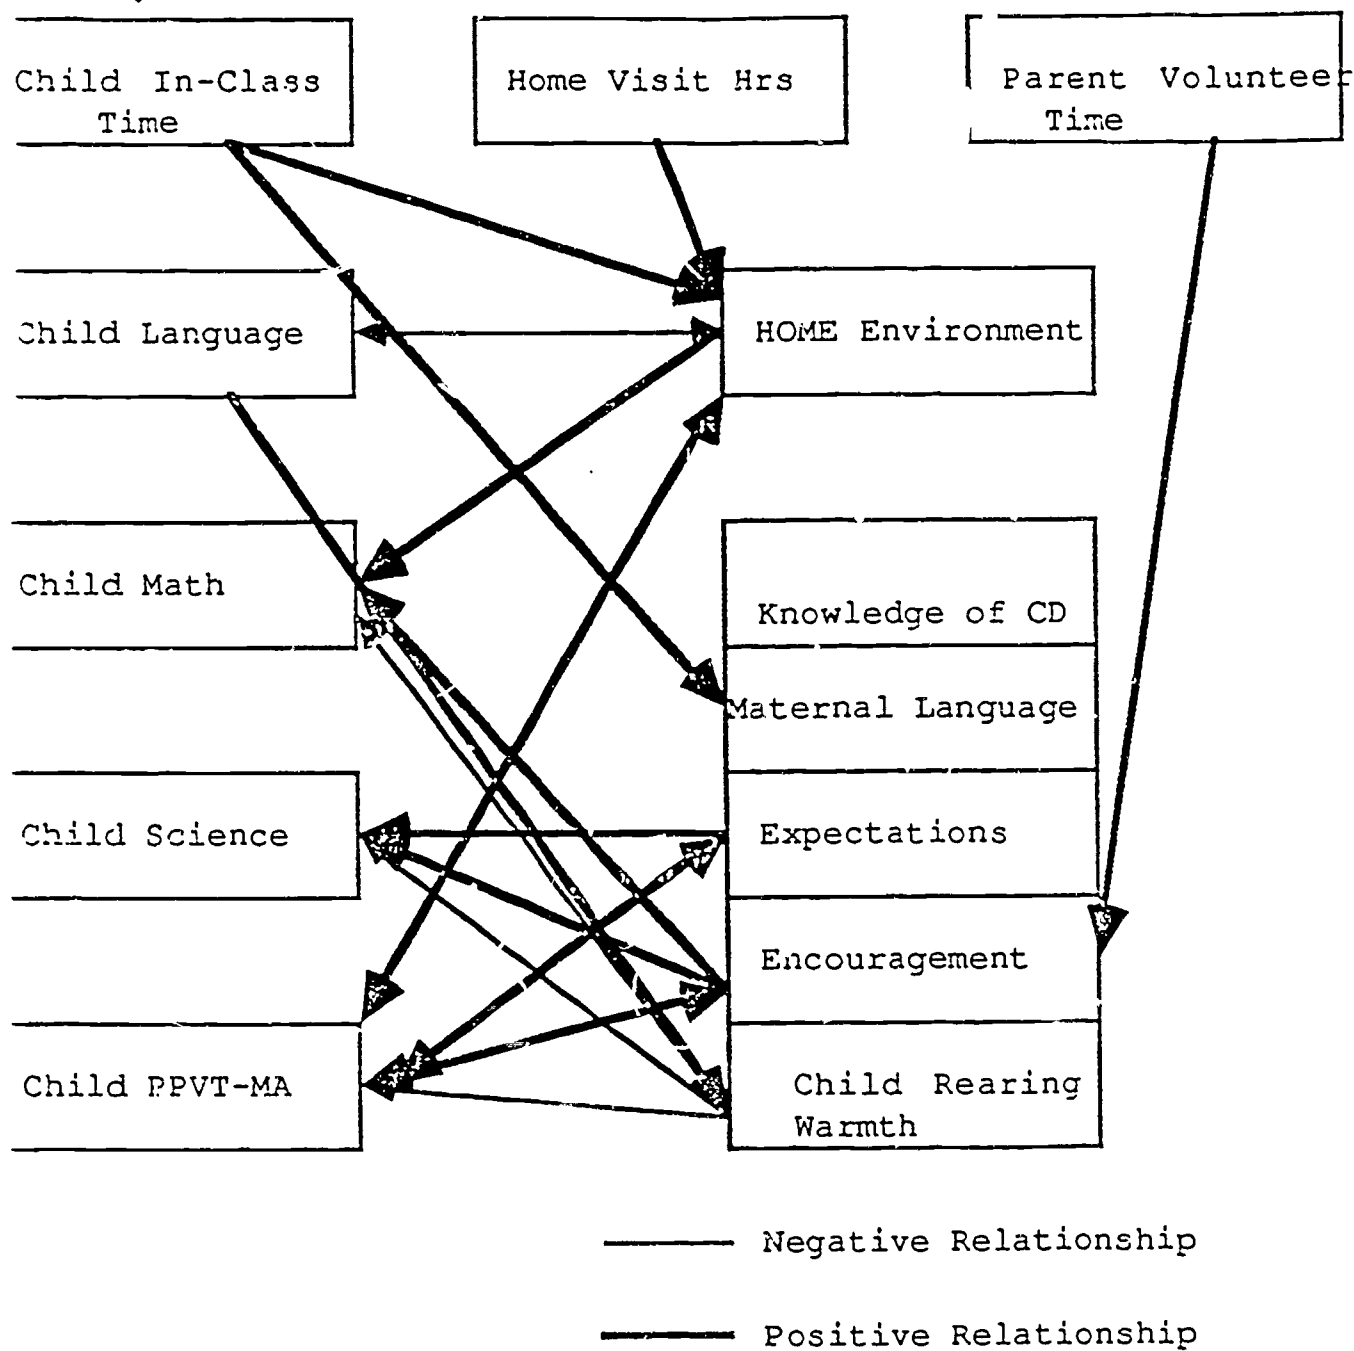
Child In-Class Time

Home Visit Hrs

Parent Volunteer Time

Child Language

HOME Environment

Child Math

Knowledge of CD

Maternal Language

Child Science

Expectations

Encouragement

Child PPVT-MA

Child Rearing Warmth

Negative Relationship

Positive Relationship